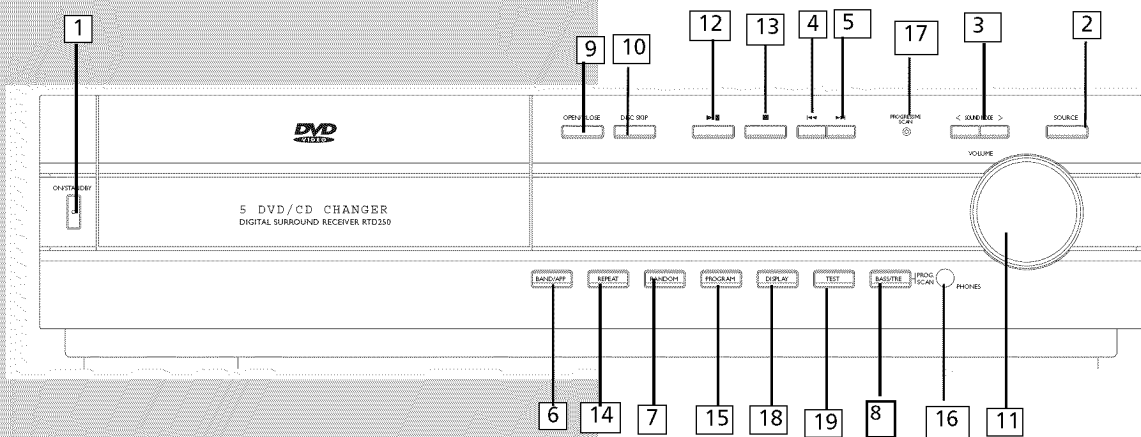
1

9 10 12 13 4 5 17 3 2

OPEN/CLOSE
DISC SKIP
▶II
■
I◀◀
▶▶I
PROGRESSIVE SCAN
< SOUND MODE >
SOURCE

DVD VIDEO

VOLUME

ON/STANDBY

5 DVD/CD CHANGER
DIGITAL SURROUND RECEIVER RTD250

BAND/AFF
REPEAT
RANDOM
PROGRAM
DISPLAY
TEST
BASS/TRE
PROG SCAN
PHONES

6 14 7 15 18 19 8 16 11